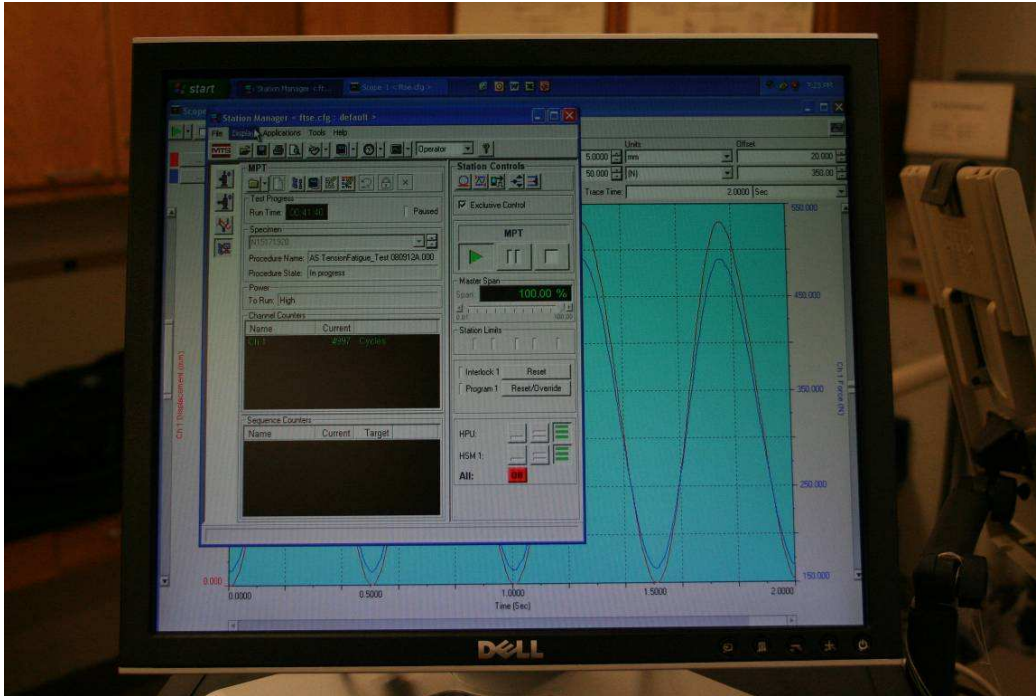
start
Station Manager < ftse...
Scope 1 < ftse.cfg >

Scope

Station Manager < ftse.cfg : default >
File Display Applications Tools Help
MTS
Operator

MPT
Test Progress
Run Time: 00:41:40
Paused
Specimen
N1S171920
Procedure Name: AS TensionFatigue_Test 080912A.000
Procedure State: In progress
Power
To Run: High
Channel Counters
| Name | Current |
|---|---|
| Ch 1 | 4997 Cycles |

Sequence Counters
| Name | Current | Target |
|---|---|---|

Station Controls
Exclusive Control
MPT
Master Span
Span: 100.00 %
0.00 100.00
Station Limits
Interlock 1 Reset
Program 1 Reset/Override
HPU:
HSM 1:
All:
Off

Units Offset
5.0000 mm 20.000
50.000 (N) 350.00
Trace Time: 2.0000 Sec

Ch 1 Displacement (mm)
Ch 1 Force (N)
550.000
450.000
350.000
250.000
150.000
0.000
0.0000
0.5000
1.0000
1.5000
2.0000
Time (Sec)

DELL